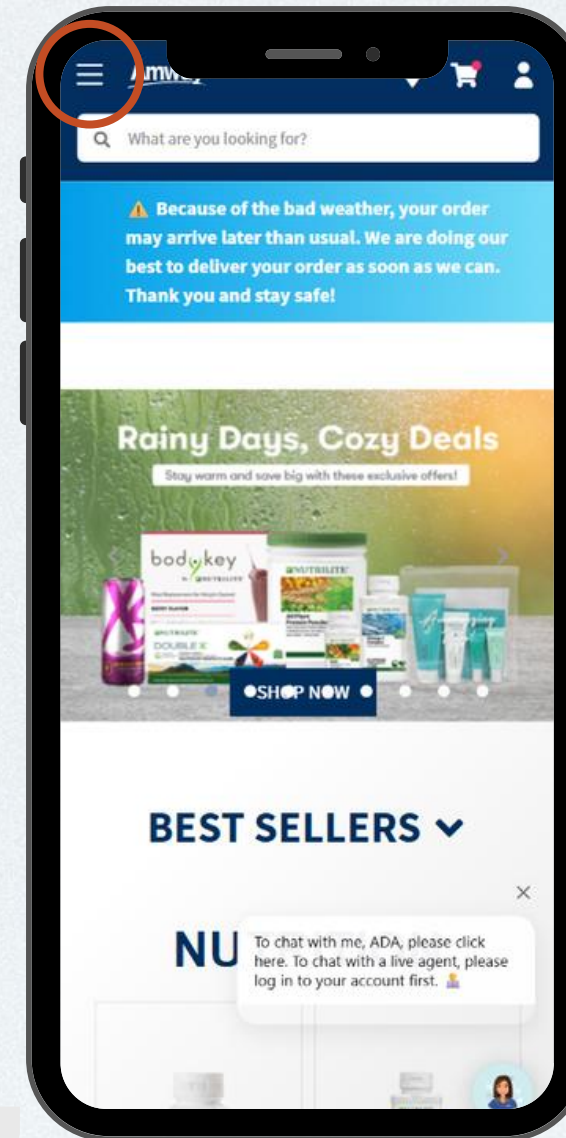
Amway

What are you looking for?

⚠ Because of the bad weather, your order may arrive later than usual. We are doing our best to deliver your order as soon as we can. Thank you and stay safe!

Rainy Days, Cozy Deals

Stay warm and save big with these exclusive offers!

bodykey by NUTRILITE

NUTRILITE

NUTRILITE DOUBLE X

SHOP NOW

BEST SELLERS

NU

×

To chat with me, ADA, please click here. To chat with a live agent, please log in to your account first.